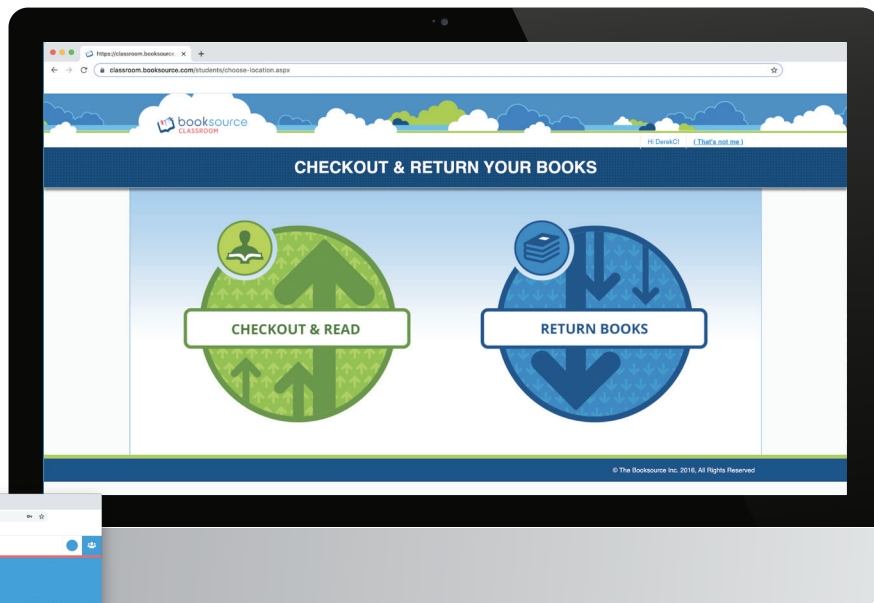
https://classroom.booksource ×

classroom.booksource.com/students/choose-location.aspx

booksource CLASSROOM

Hi DerekC! (That's not me)

CHECKOUT & RETURN YOUR BOOKS

CHECKOUT & READ

RETURN BOOKS

© The Booksource Inc. 2016, All Rights Reserved